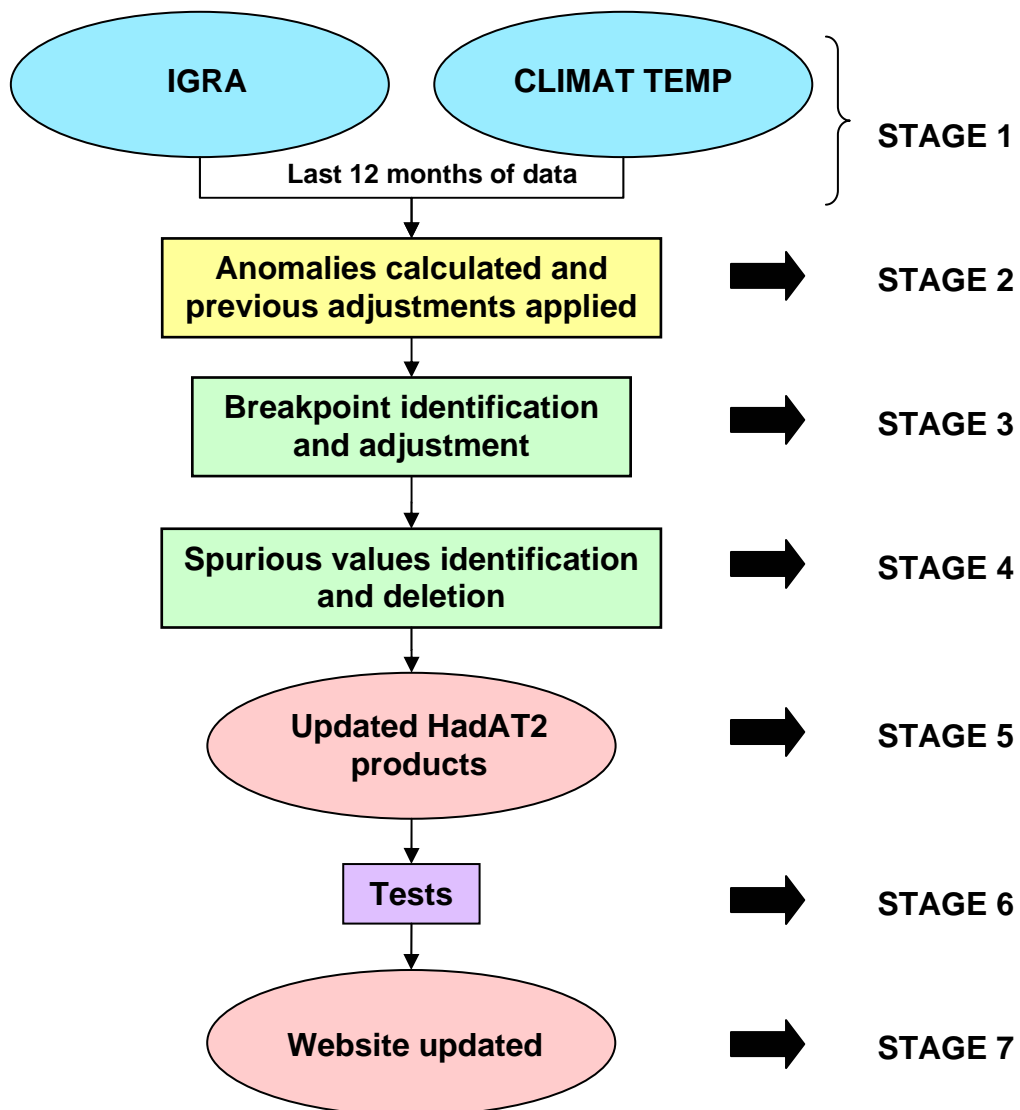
IGRA

CLIMAT TEMP

Last 12 months of data

STAGE 1

Anomalies calculated and previous adjustments applied

STAGE 2

Breakpoint identification and adjustment

STAGE 3

Spurious values identification and deletion

STAGE 4

Updated HadAT2 products

STAGE 5

Tests

STAGE 6

Website updated

STAGE 7